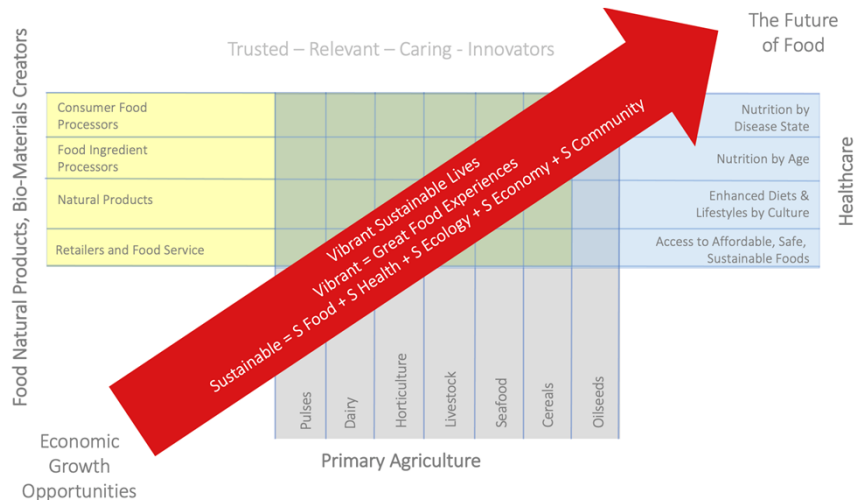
Food Natural Products, Bio-Materials Creators

Trusted – Relevant – Caring - Innovators

The Future of Food

Consumer Food Processors

Food Ingredient Processors

Natural Products

Retailers and Food Service

Nutrition by Disease State

Nutrition by Age

Enhanced Diets & Lifestyles by Culture

Access to Affordable, Safe, Sustainable Foods

Healthcare

Vibrant Sustainable Lives
Vibrant = Great Food Experiences
Sustainable = S Food + S Health + S Ecology + S Economy + S Community

Pulses

Dairy

Horticulture

Livestock

Seafood

Cereals

Oilseeds

Economic Growth Opportunities

Primary Agriculture